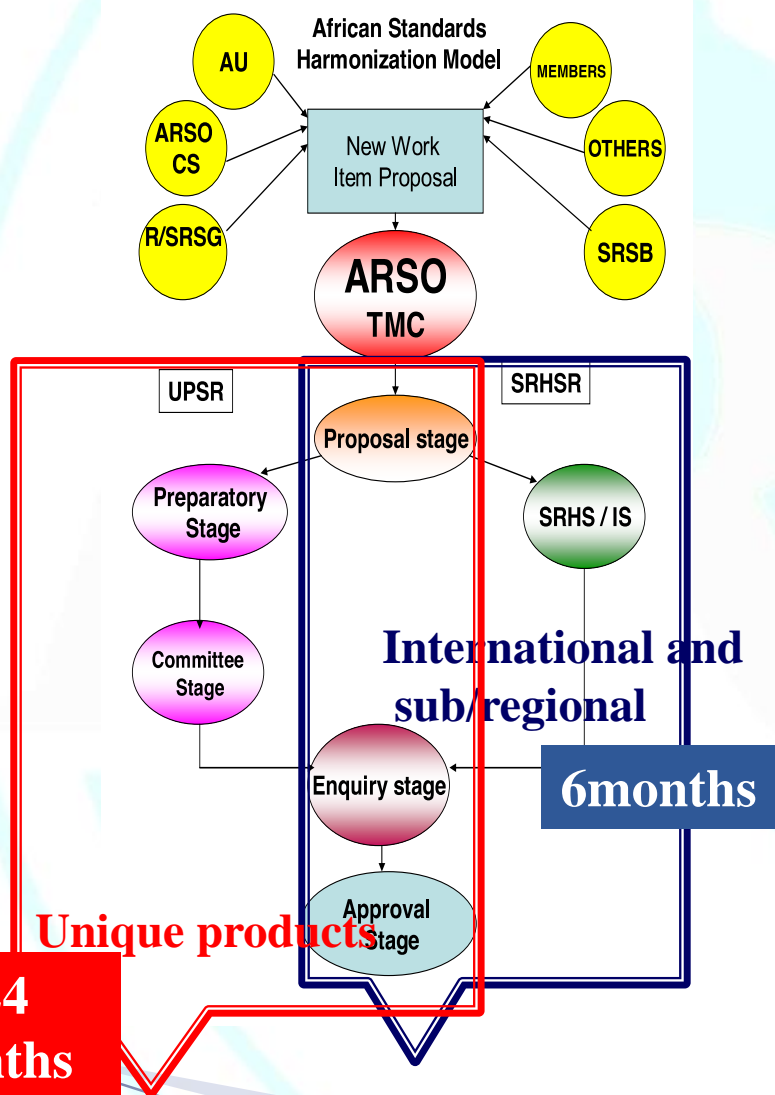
African Standards Harmonization Model

AU

ARSO CS

R/SRSG

MEMBERS

OTHERS

SRSB

New Work Item Proposal

ARSO TMC

UPSR

SRHSR

Proposal stage

Preparatory Stage

SRHS / IS

Committee Stage

International and sub/regional

6months

Enquiry stage

Approval Stage

Unique products

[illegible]4
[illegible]nths